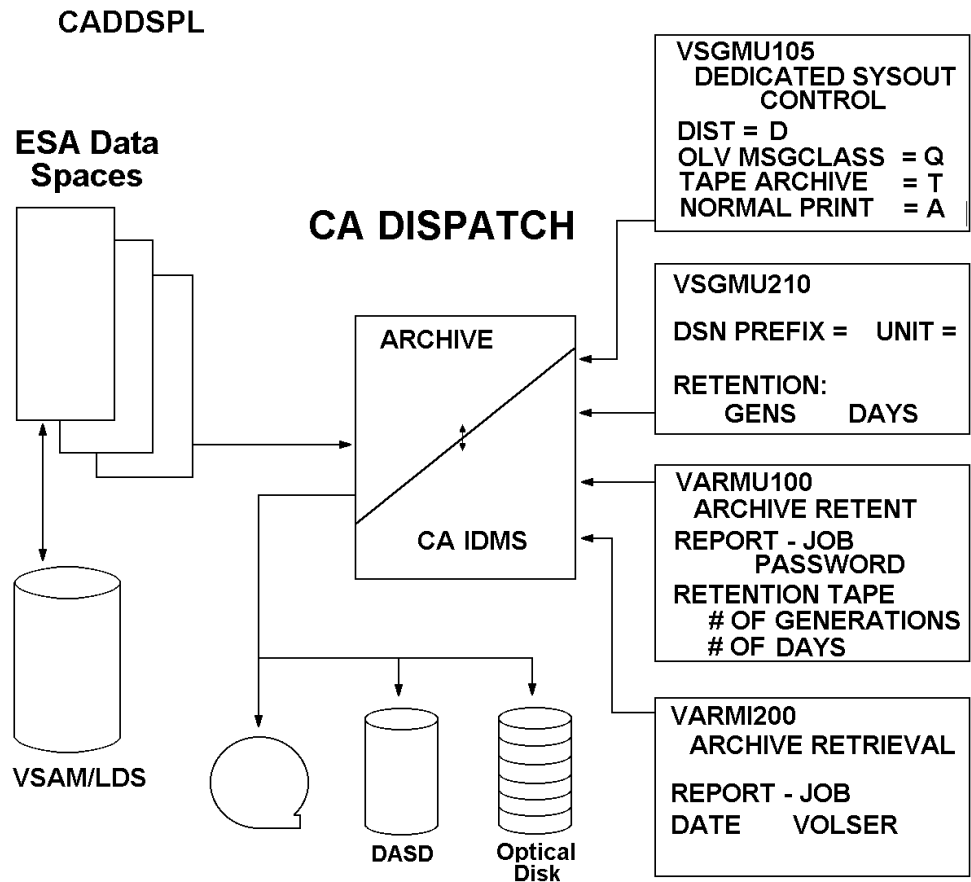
CADDSPL

ESA Data Spaces

CA DISPATCH

VSGMU105
DEDICATED SYSOUT CONTROL
DIST = D
OLV MSGCLASS = Q
TAPE ARCHIVE = T
NORMAL PRINT = A

VSGMU210
DSN PREFIX = UNIT =
RETENTION:
GENS DAYS

ARCHIVE

CA IDMS

VARMU100
ARCHIVE RETENT
REPORT - JOB
PASSWORD
RETENTION TAPE
# OF GENERATIONS
# OF DAYS

VARMI200
ARCHIVE RETRIEVAL
REPORT - JOB
DATE VOLSER

VSAM/LDS

DASD

Optical Disk